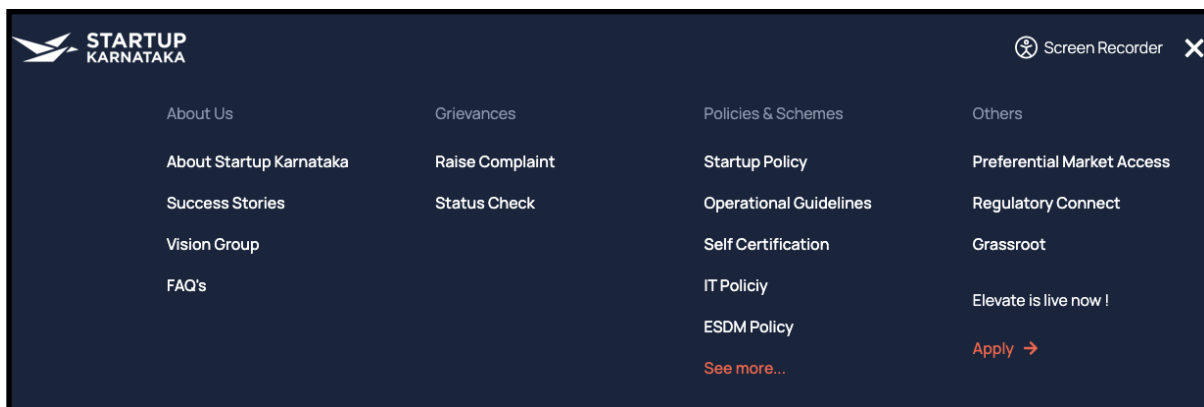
STARTUP KARNATAKA

Screen Recorder ✕

About Us

About Startup Karnataka

Success Stories

Vision Group

FAQ's

Grievances

Raise Complaint

Status Check

Policies & Schemes

Startup Policy

Operational Guidelines

Self Certification

IT Policiy

ESDM Policy

See more...

Others

Preferential Market Access

Regulatory Connect

Grassroot

Elevate is live now !

Apply →